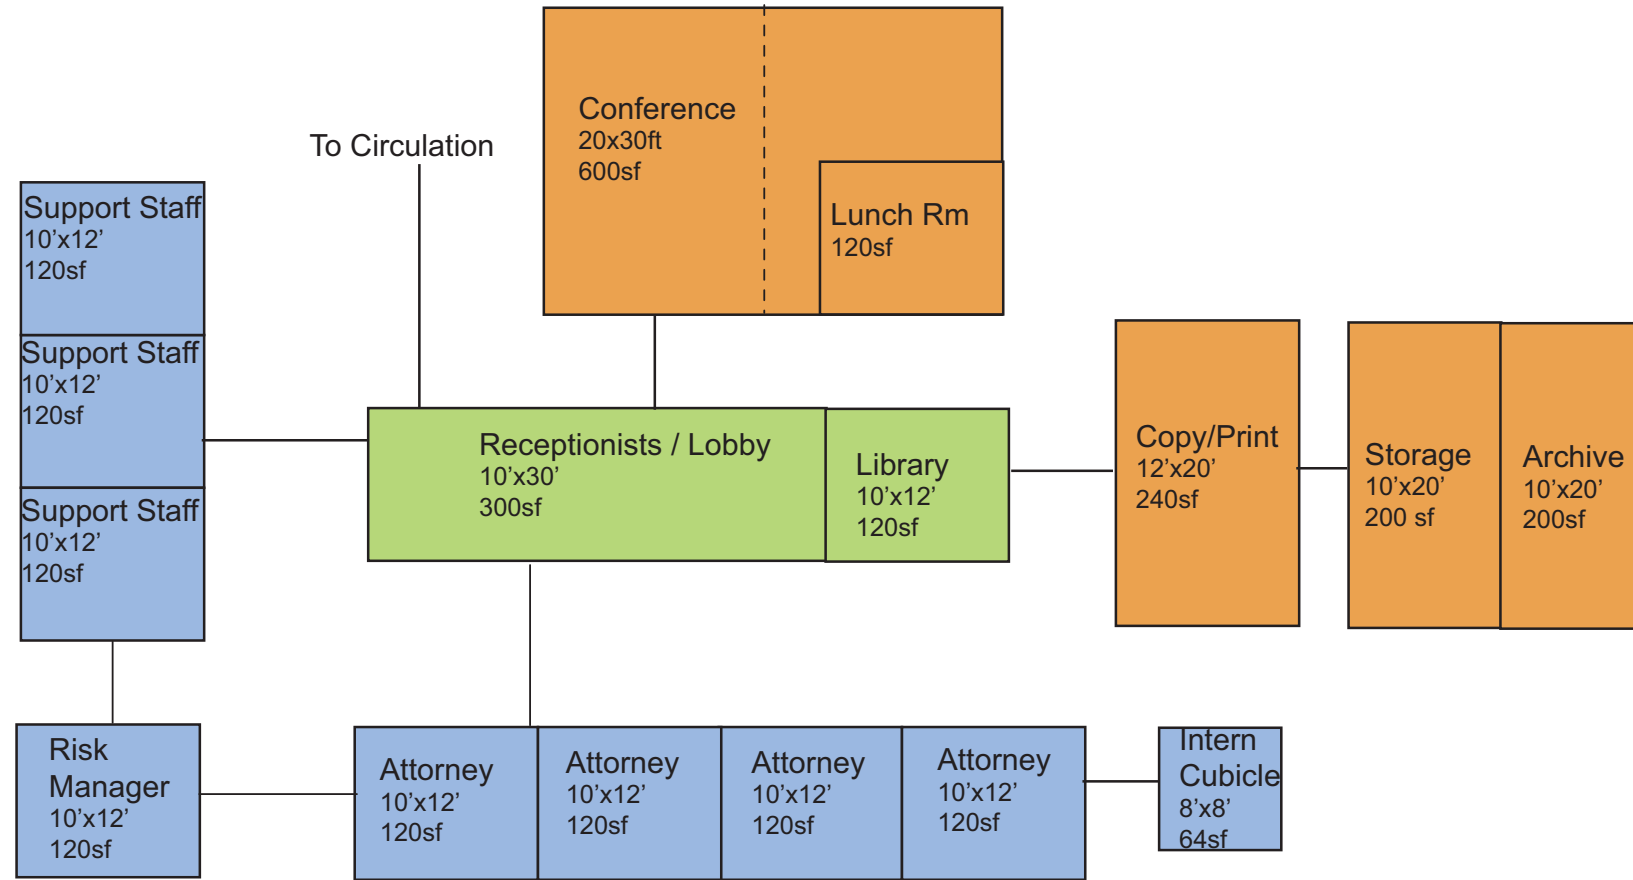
Conference
20x30ft
600sf

Lunch Rm
120sf

To Circulation

Support Staff
10’x12’
120sf

Support Staff
10’x12’
120sf

Support Staff
10’x12’
120sf

Receptionists / Lobby
10’x30’
300sf

Library
10’x12’
120sf

Copy/Print
12’x20’
240sf

Storage
10’x20’
200 sf

Archive
10’x20’
200sf

Risk
Manager
10’x12’
120sf

Attorney
10’x12’
120sf

Attorney
10’x12’
120sf

Attorney
10’x12’
120sf

Attorney
10’x12’
120sf

Intern
Cubicle
8’x8’
64sf